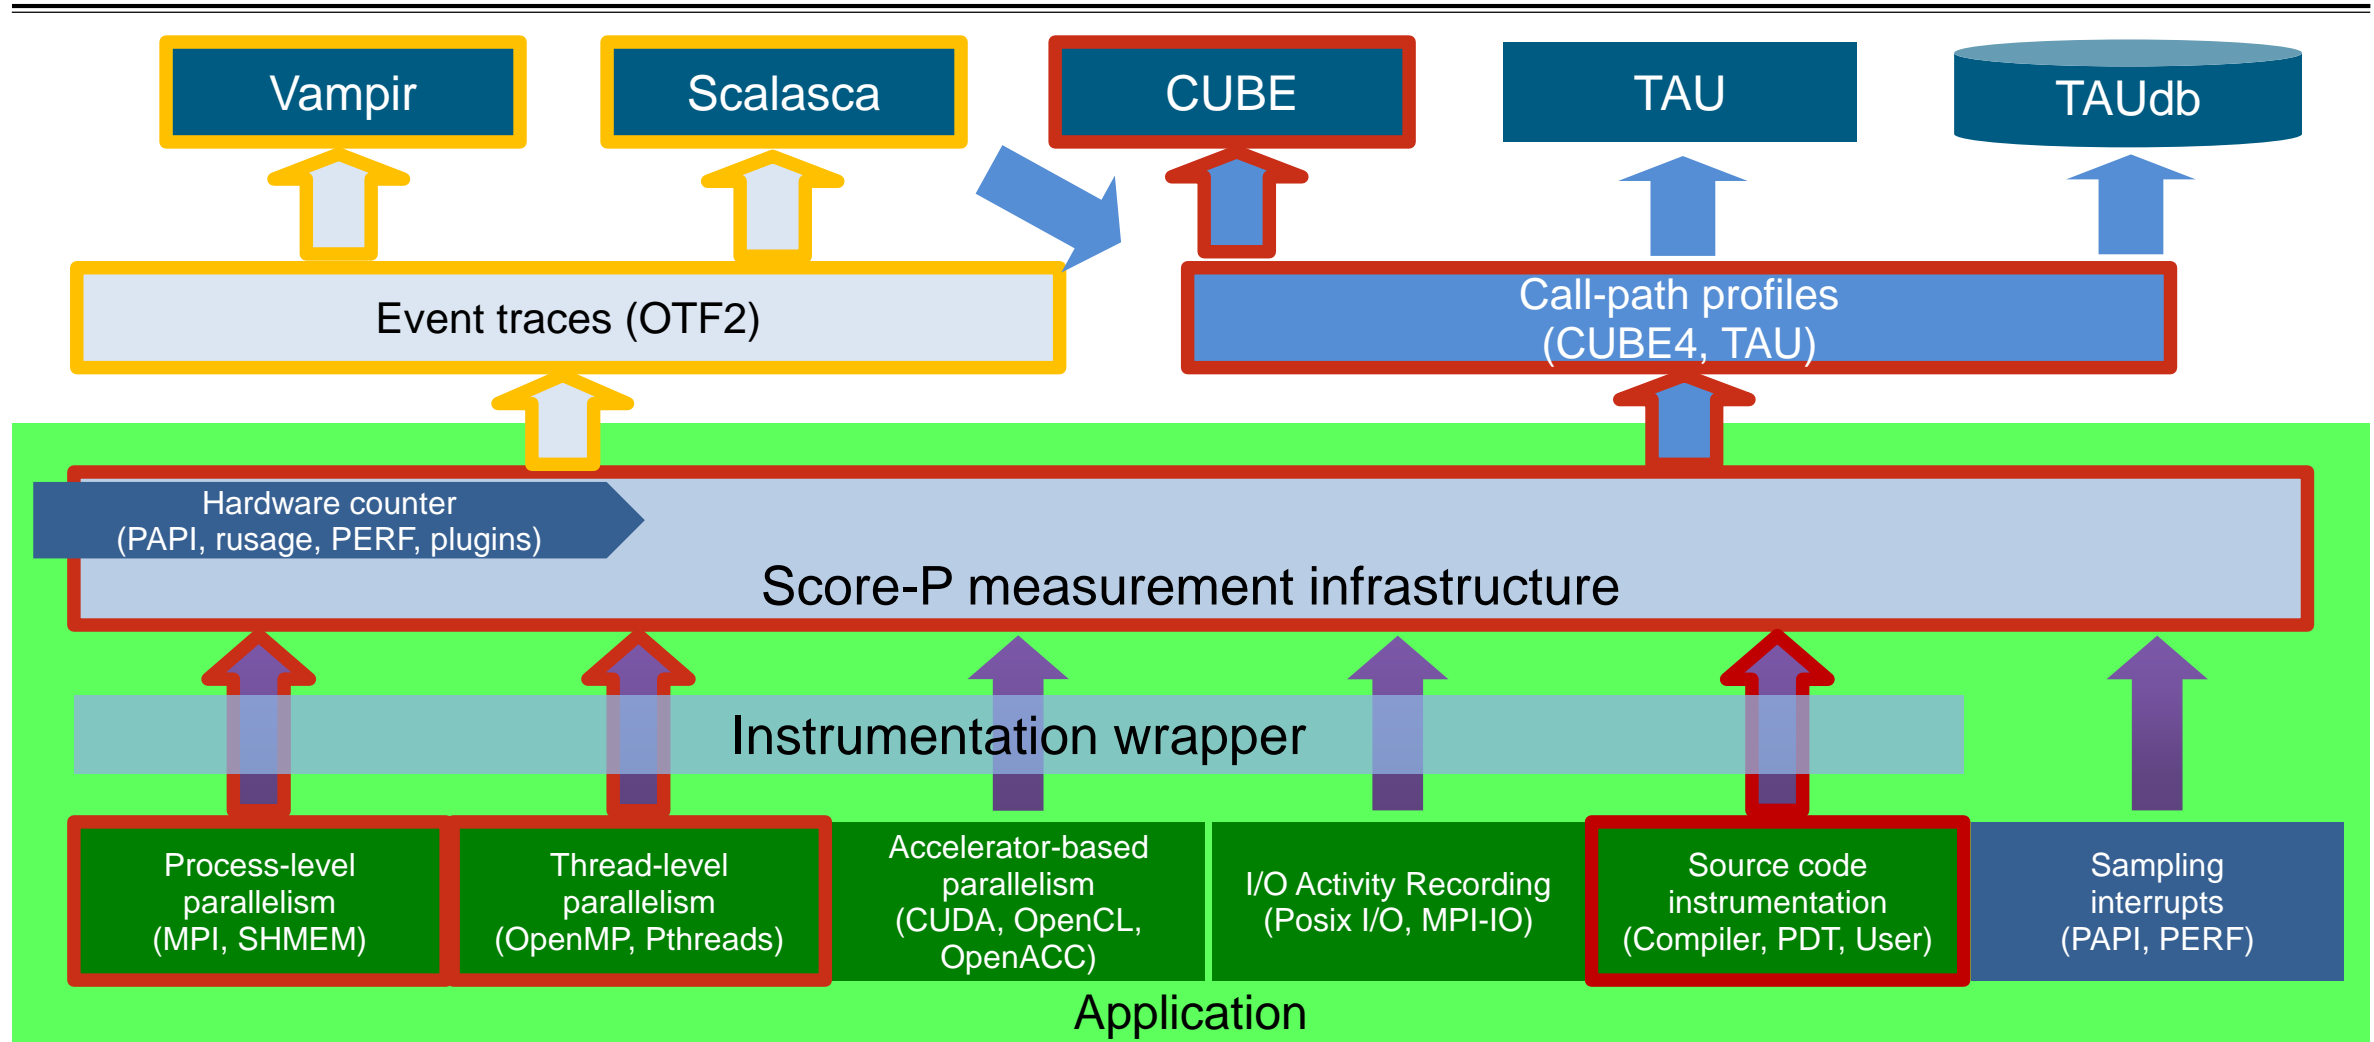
Vampir

Scalasca

CUBE

TAU

TAUdb

Event traces (OTF2)

Call-path profiles (CUBE4, TAU)

Hardware counter (PAPI, rusage, PERF, plugins)

Score-P measurement infrastructure

Instrumentation wrapper

Process-level parallelism (MPI, SHMEM)

Thread-level parallelism (OpenMP, Pthreads)

Accelerator-based parallelism (CUDA, OpenCL, OpenACC)

I/O Activity Recording (Posix I/O, MPI-IO)

Source code instrumentation (Compiler, PDT, User)

Sampling interrupts (PAPI, PERF)

Application